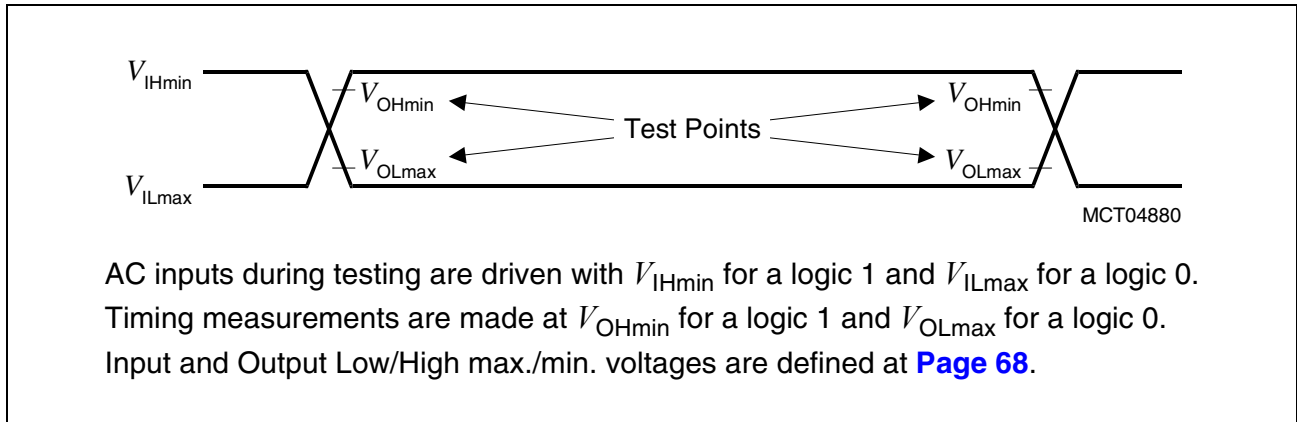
$V_{\text{IHmin}}$

$V_{\text{OHmin}}$

Test Points

$V_{\text{OHmin}}$

$V_{\text{OLmax}}$

$V_{\text{OLmax}}$

$V_{\text{ILmax}}$

MCT04880

AC inputs during testing are driven with $V_{\text{IHmin}}$ for a logic 1 and $V_{\text{ILmax}}$ for a logic 0. Timing measurements are made at $V_{\text{OHmin}}$ for a logic 1 and $V_{\text{OLmax}}$ for a logic 0. Input and Output Low/High max./min. voltages are defined at Page 68.